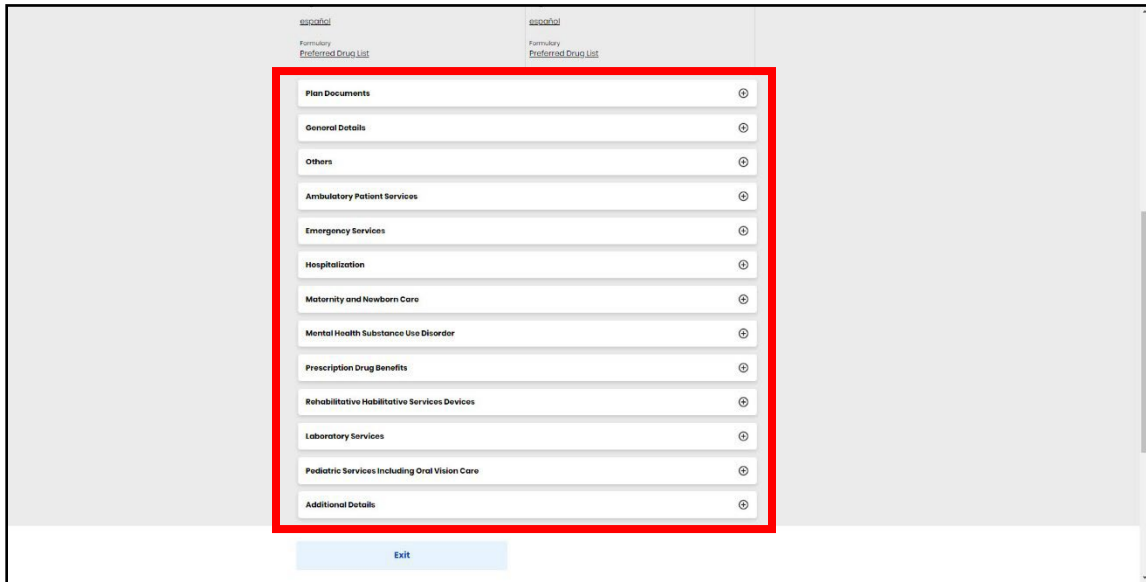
español

Formulary
Preferred Drug List

español

Formulary
Preferred Drug List

Plan Documents ⊕

General Details ⊕

Others ⊕

Ambulatory Patient Services ⊕

Emergency Services ⊕

Hospitalization ⊕

Maternity and Newborn Care ⊕

Mental Health Substance Use Disorder ⊕

Prescription Drug Benefits ⊕

Rehabilitative Habilitative Services Devices ⊕

Laboratory Services ⊕

Pediatric Services Including Oral Vision Care ⊕

Additional Details ⊕

Exit